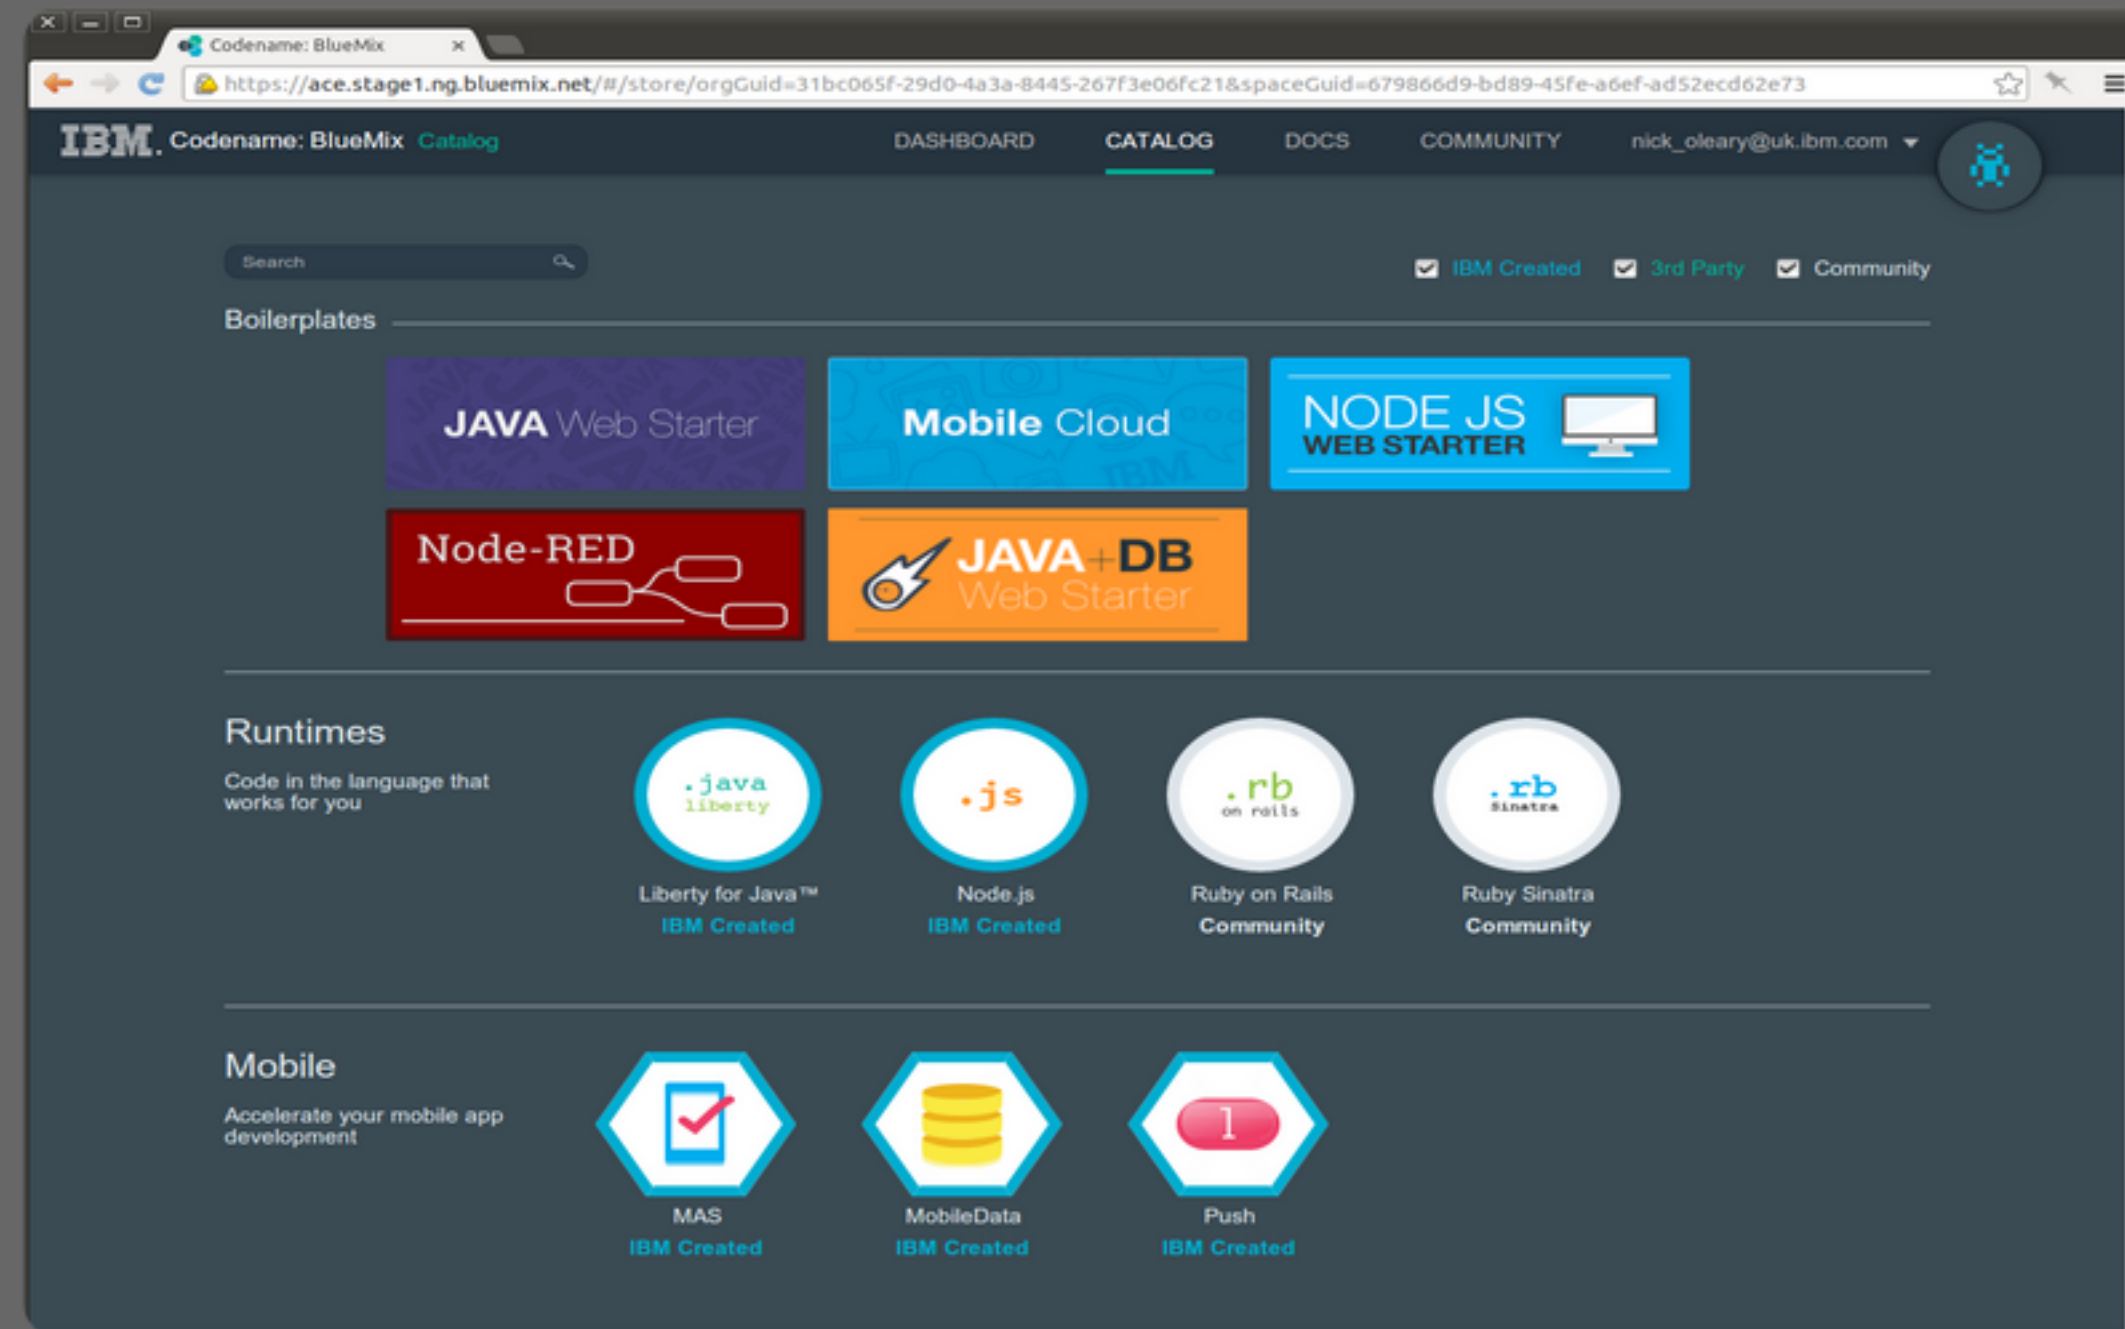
Codename: BlueMix

https://ace.stage1.ng.bluemix.net/#/store/orgGuid=31bc065f-29d0-4a3a-8445-267f3e06fc21&spaceGuid=679866d9-bd89-45fe-a6ef-ad52ecd62e73

IBM. Codename: BlueMix Catalog

DASHBOARD CATALOG DOCS COMMUNITY nick_oleary@uk.ibm.com

Search

IBM Created 3rd Party Community

Boilerplates

JAVA Web Starter

Mobile Cloud

NODE JS WEB STARTER

Node-RED

JAVA+DB Web Starter

Runtimes

Code in the language that works for you

.java liberty
Liberty for Java™
IBM Created

.js
Node.js
IBM Created

.rb on rails
Ruby on Rails
Community

.rb Sinatra
Ruby Sinatra
Community

Mobile

Accelerate your mobile app development

MAS
IBM Created

MobileData
IBM Created

1
Push
IBM Created